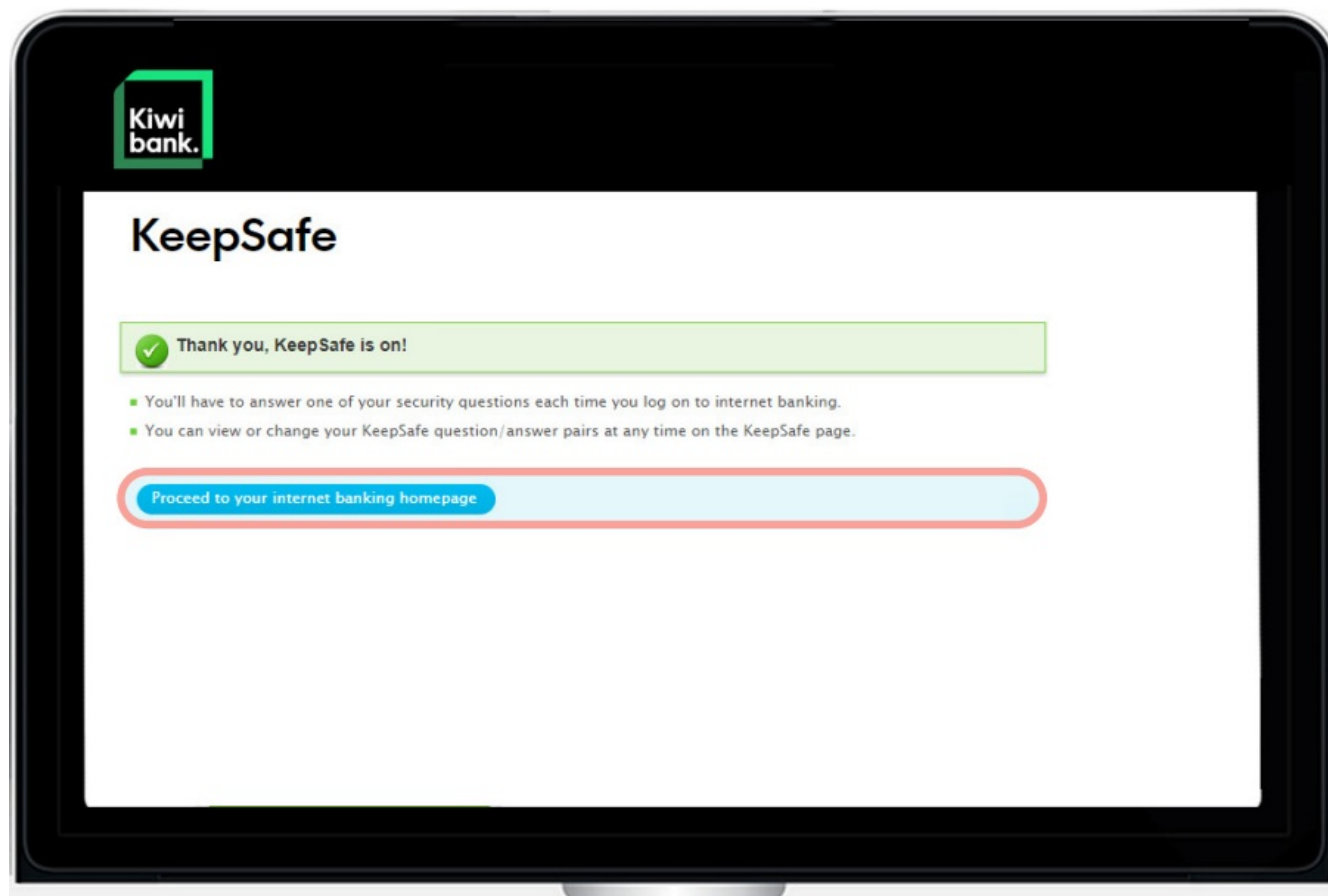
Kiwi bank.

KeepSafe

Thank you, KeepSafe is on!

- You'll have to answer one of your security questions each time you log on to internet banking.
- You can view or change your KeepSafe question/answer pairs at any time on the KeepSafe page.

Proceed to your internet banking homepage